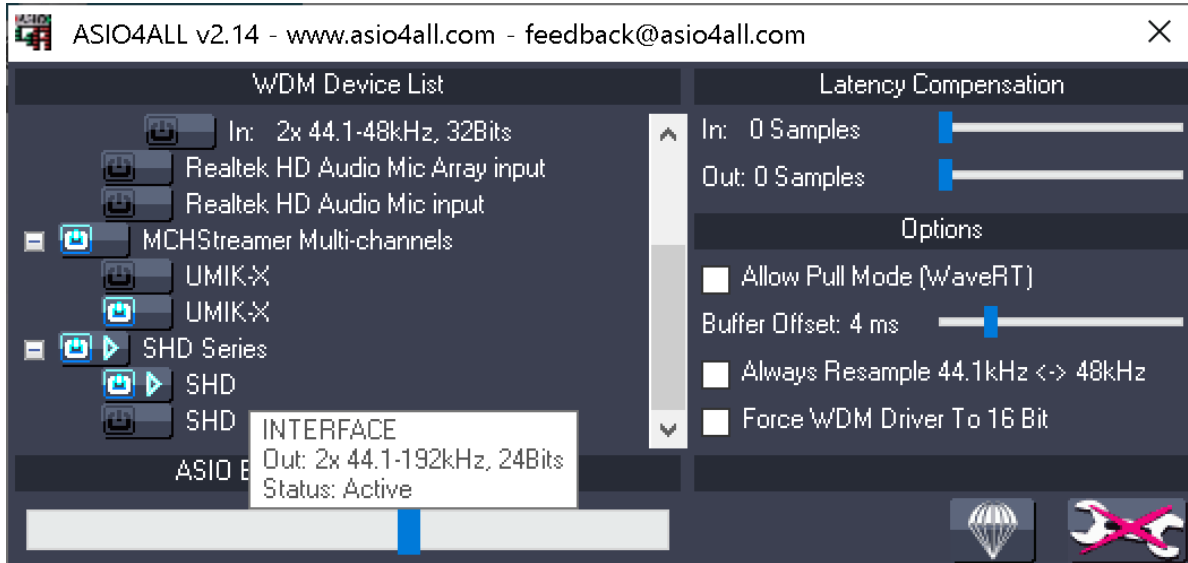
ASIO4ALL v2.14 - www.asio4all.com - feedback@asio4all.com

WDM Device List

In: 2x 44.1-48kHz, 32Bits
Realtek HD Audio Mic Array input
Realtek HD Audio Mic input
MCHStreamer Multi-channels
UMIK-X
UMIK-X
SHD Series
SHD
SHD

INTERFACE
Out: 2x 44.1-192kHz, 24Bits
Status: Active

ASIO B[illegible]

Latency Compensation
In: 0 Samples
Out: 0 Samples

Options
Allow Pull Mode (WaveRT)
Buffer Offset: 4 ms
Always Resample 44.1kHz <-> 48kHz
Force WDM Driver To 16 Bit